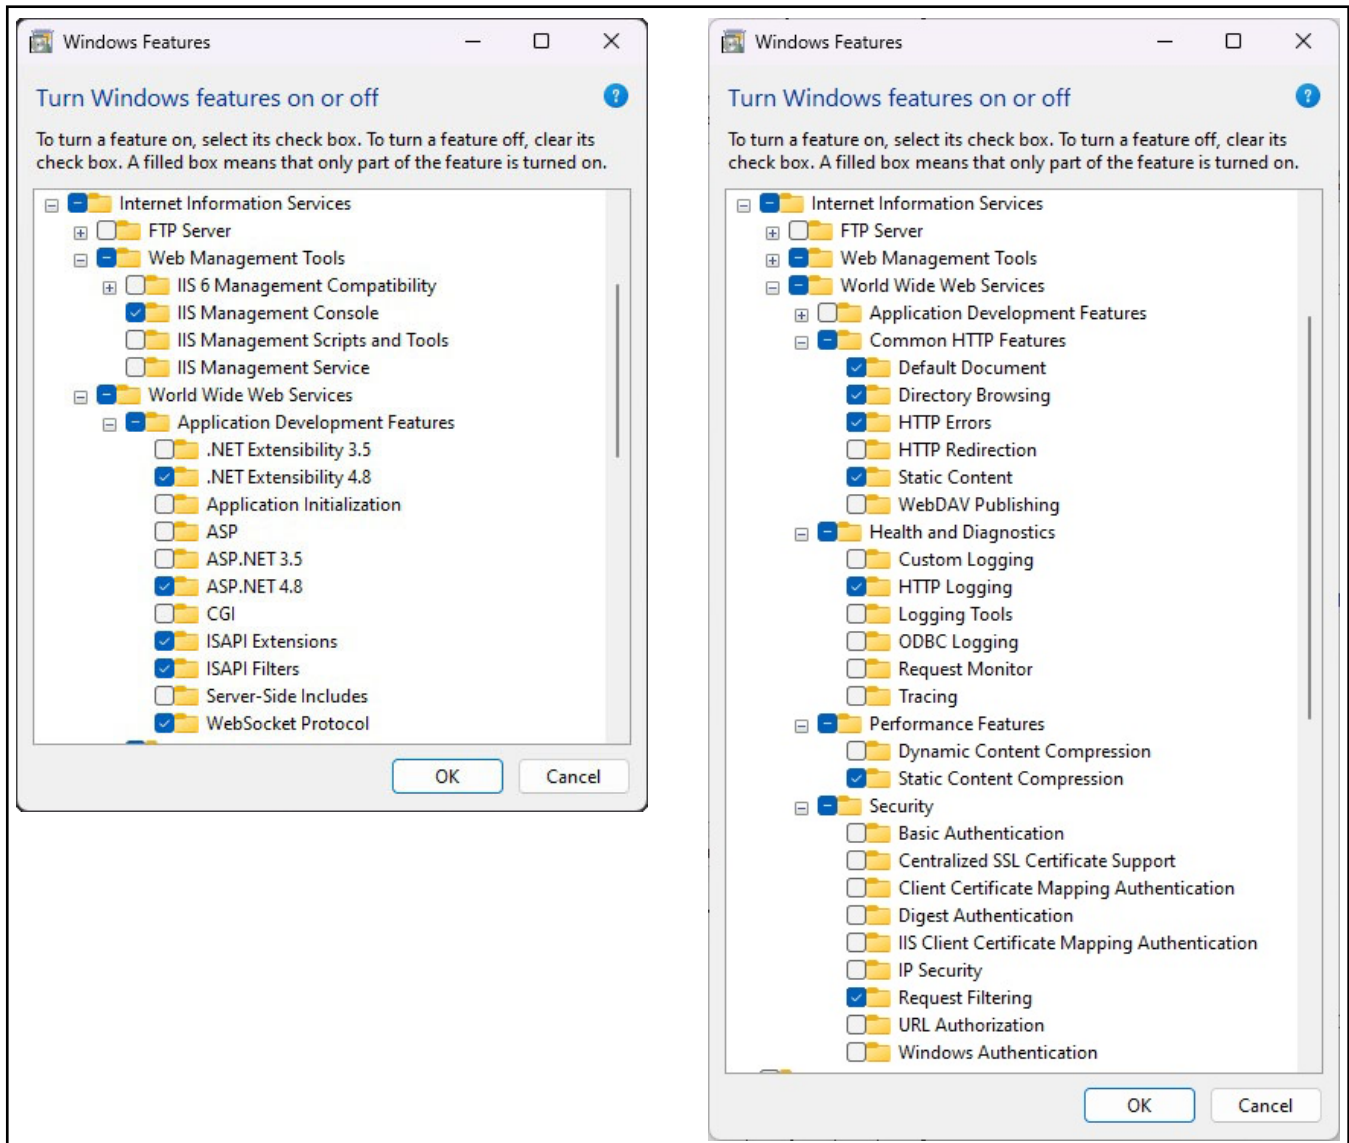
Windows Features

Turn Windows features on or off

To turn a feature on, select its check box. To turn a feature off, clear its check box. A filled box means that only part of the feature is turned on.

Internet Information Services
FTP Server
Web Management Tools
IIS 6 Management Compatibility
IIS Management Console
IIS Management Scripts and Tools
IIS Management Service
World Wide Web Services
Application Development Features
.NET Extensibility 3.5
.NET Extensibility 4.8
Application Initialization
ASP
ASP.NET 3.5
ASP.NET 4.8
CGI
ISAPI Extensions
ISAPI Filters
Server-Side Includes
WebSocket Protocol

OK
Cancel

Windows Features

Turn Windows features on or off

To turn a feature on, select its check box. To turn a feature off, clear its check box. A filled box means that only part of the feature is turned on.

Internet Information Services
FTP Server
Web Management Tools
World Wide Web Services
Application Development Features
Common HTTP Features
Default Document
Directory Browsing
HTTP Errors
HTTP Redirection
Static Content
WebDAV Publishing
Health and Diagnostics
Custom Logging
HTTP Logging
Logging Tools
ODBC Logging
Request Monitor
Tracing
Performance Features
Dynamic Content Compression
Static Content Compression
Security
Basic Authentication
Centralized SSL Certificate Support
Client Certificate Mapping Authentication
Digest Authentication
IIS Client Certificate Mapping Authentication
IP Security
Request Filtering
URL Authorization
Windows Authentication

OK
Cancel